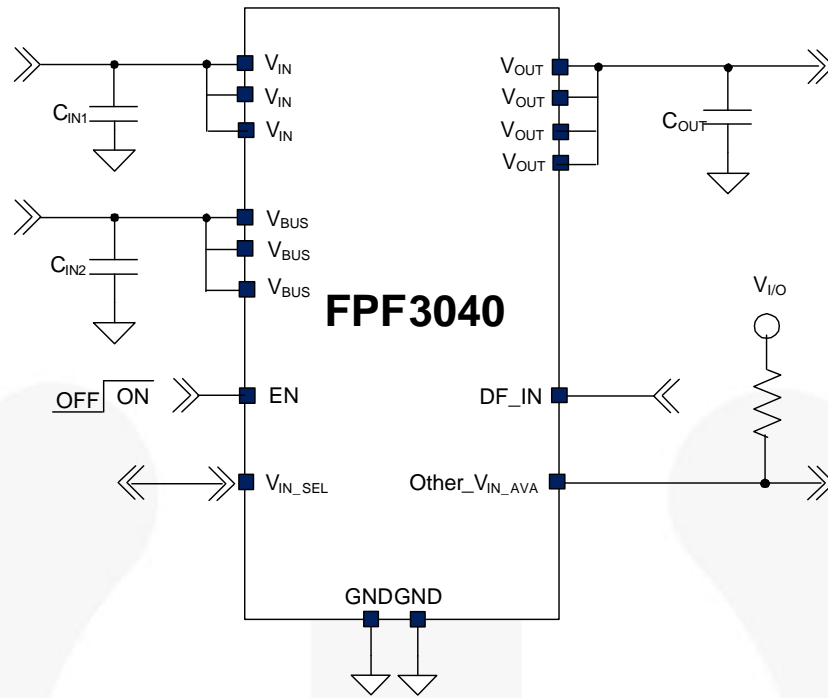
$C_{IN1}$

$V_{IN}$
$V_{IN}$
$V_{IN}$

$V_{OUT}$
$V_{OUT}$
$V_{OUT}$
$V_{OUT}$

$C_{OUT}$

$C_{IN2}$

$V_{BUS}$
$V_{BUS}$
$V_{BUS}$

FPF3040

$V_{I/O}$

OFF ON

EN

DF_IN

$V_{IN\_SEL}$

Other_$V_{IN\_AVA}$

GND GND